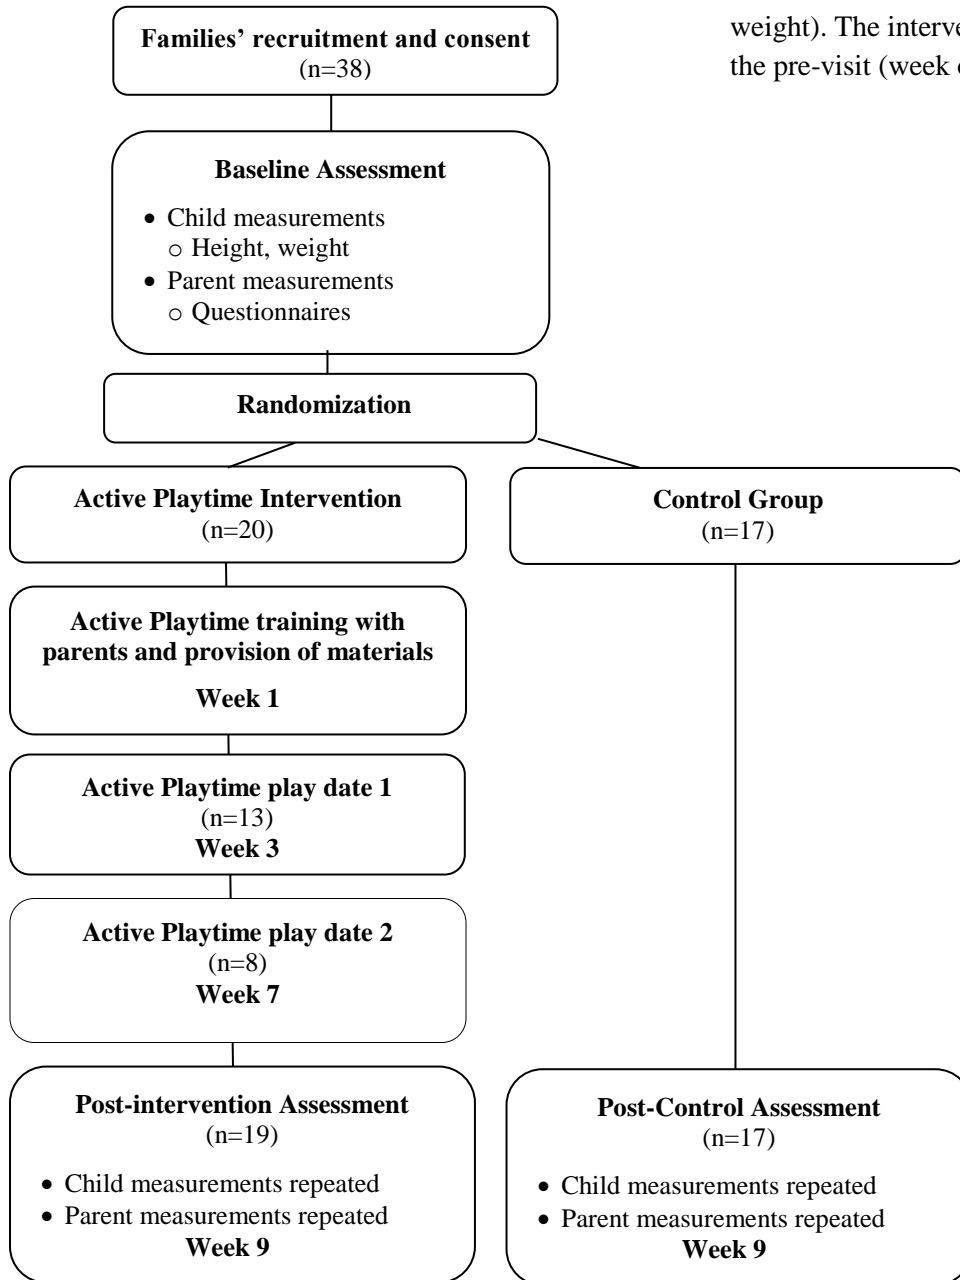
weight). The interve
the pre-visit (week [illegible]

**Families' recruitment and consent**
(n=38)

**Baseline Assessment**

- Child measurements
  - Height, weight
- Parent measurements
  - Questionnaires

**Randomization**

**Active Playtime Intervention**
(n=20)

**Control Group**
(n=17)

**Active Playtime training with parents and provision of materials**

**Week 1**

**Active Playtime play date 1**
(n=13)
**Week 3**

**Active Playtime play date 2**
(n=8)
**Week 7**

**Post-intervention Assessment**
(n=19)

- Child measurements repeated
- Parent measurements repeated

**Week 9**

**Post-Control Assessment**
(n=17)

- Child measurements repeated
- Parent measurements repeated

**Week 9**